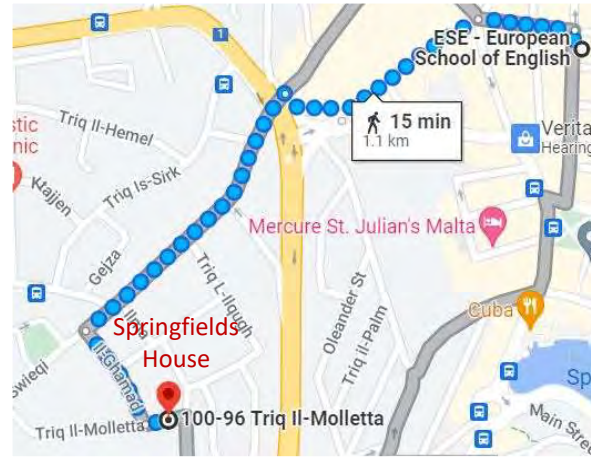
ESE - European School of English
1
15 min
1.1 km
Verita
Hearing
stic
nic
Triq Il-Hemel
Triq Is-Sirk
Ktajjen
Gejża
Triq L-Ilquġħ
Mercure St. Julian's Malta
Oleander St
Triq Il-Palm
Cuba
Springfields House
Swieqi
Il-Għamad
Triq Il-Molletta
100-96 Triq Il-Molletta
Sp
Main Stre